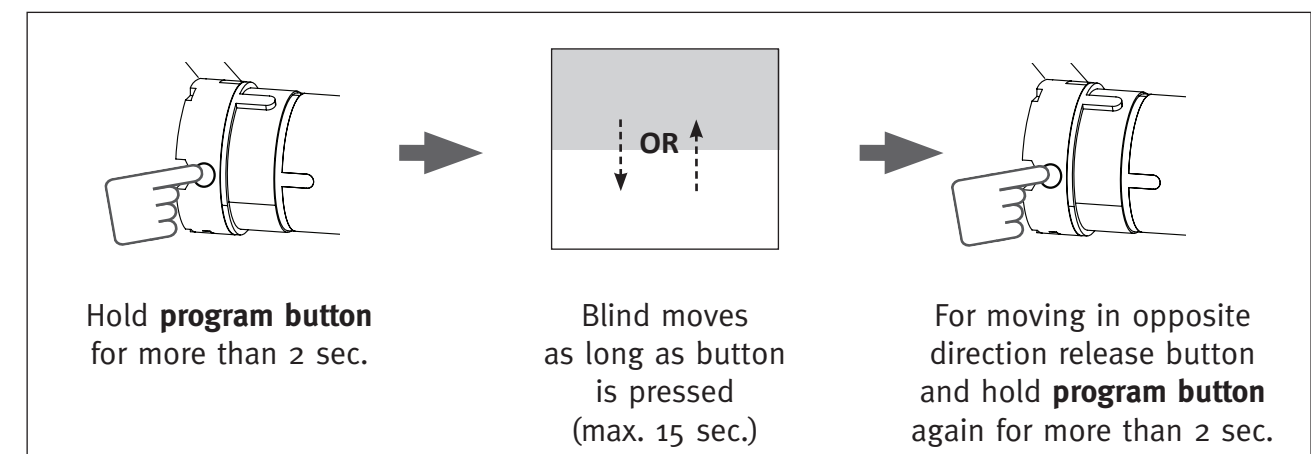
OR

Hold **program button** for more than 2 sec.

Blind moves as long as button is pressed (max. 15 sec.)

For moving in opposite direction release button and hold **program button** again for more than 2 sec.